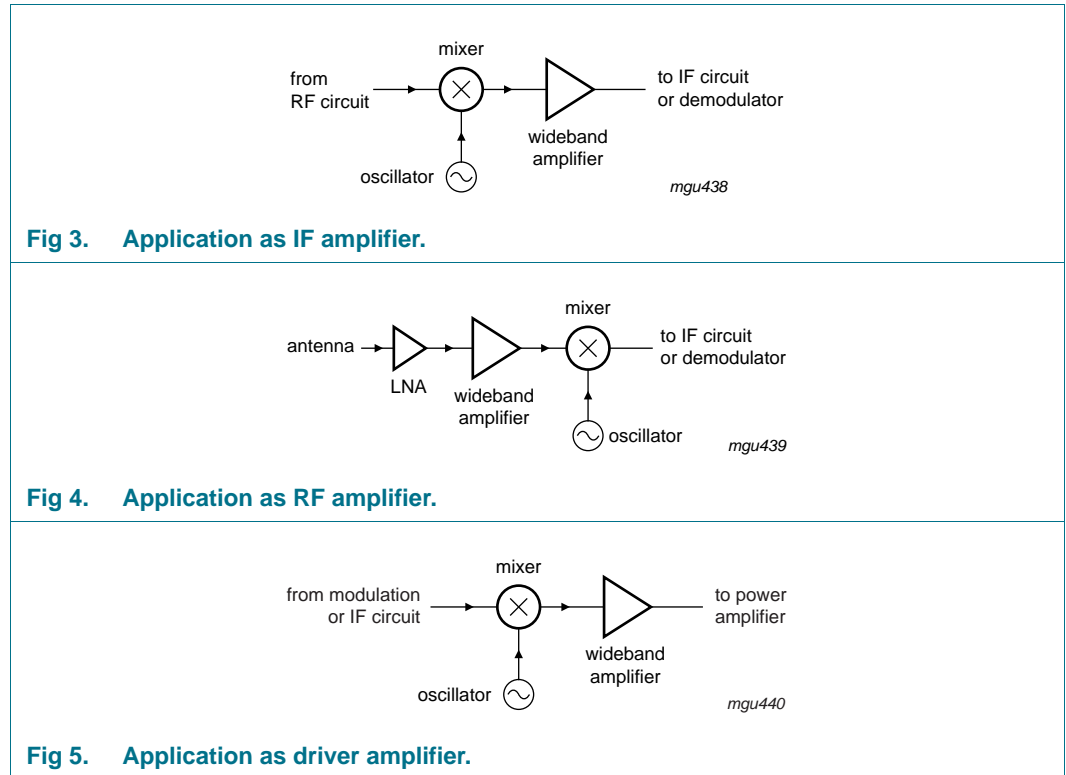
mixer

from RF circuit

to IF circuit or demodulator

wideband amplifier

oscillator

mgu438

Fig 3. Application as IF amplifier.

mixer

antenna

to IF circuit or demodulator

LNA

wideband amplifier

oscillator

mgu439

Fig 4. Application as RF amplifier.

mixer

from modulation or IF circuit

to power amplifier

wideband amplifier

oscillator

mgu440

Fig 5. Application as driver amplifier.